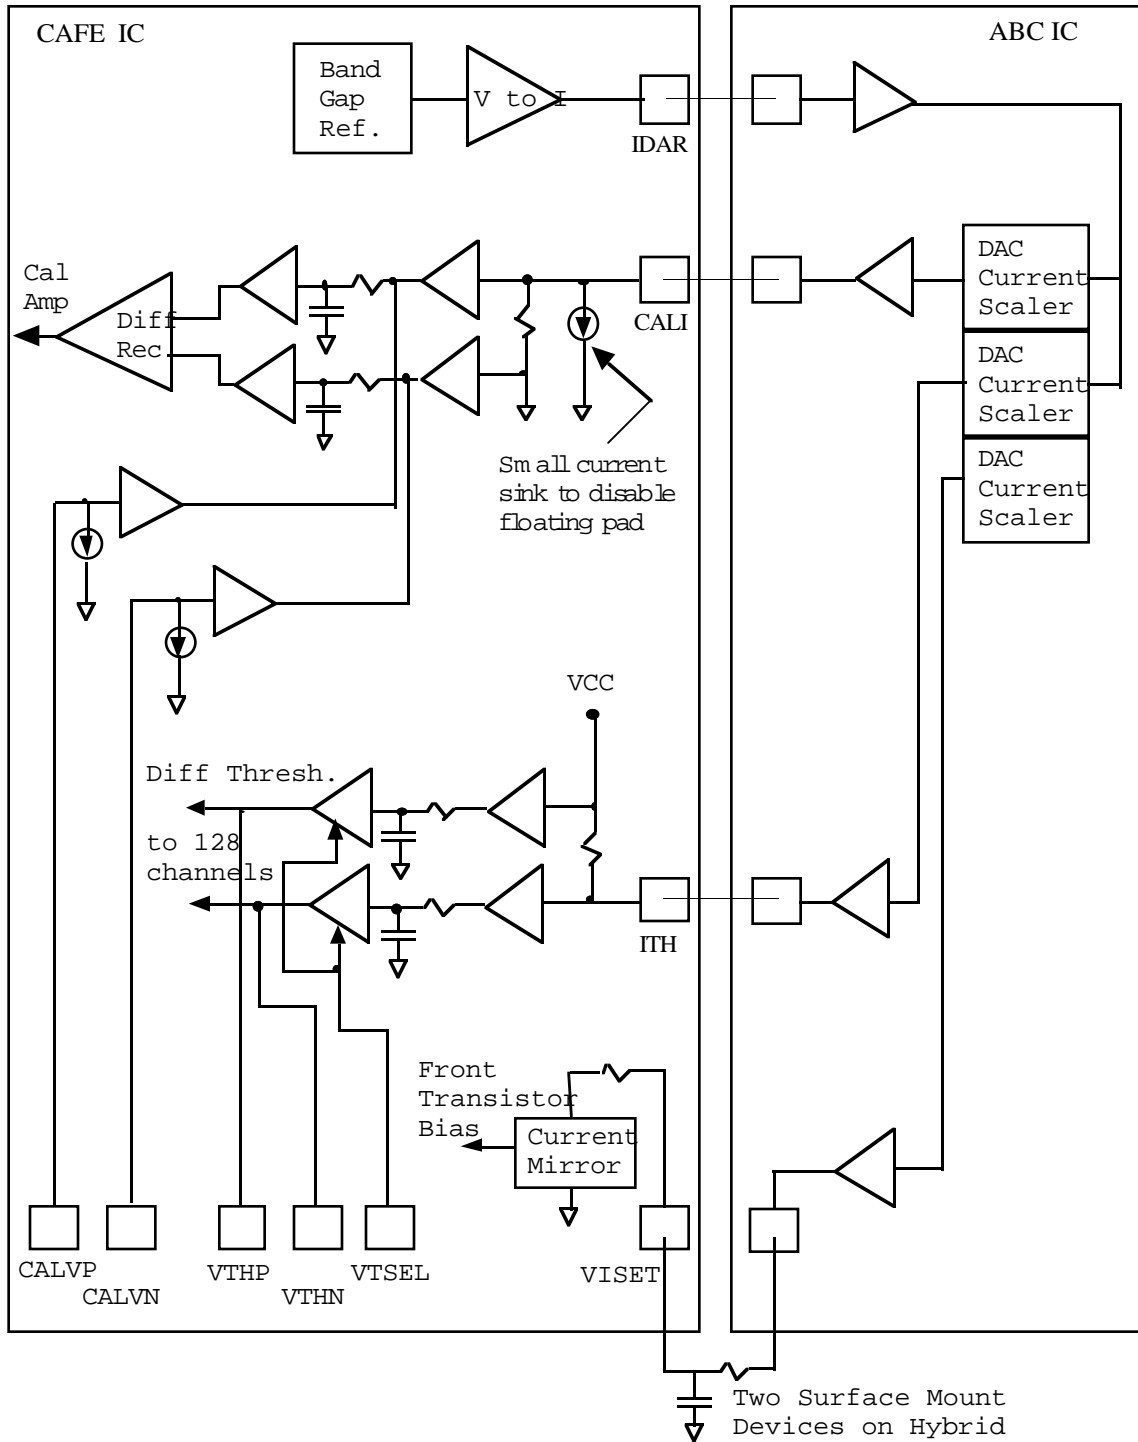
CAFE IC

ABC IC

Band Gap Ref.

V to I

IDAR

Cal Amp

Diff Rec.

CALI

DAC Current Scaler

DAC Current Scaler

DAC Current Scaler

Small current sink to disable floating pad

VCC

Diff Thresh.

to 128 channels

ITH

Front Transistor Bias

Current Mirror

CALVP

CALVN

VTHP

VTHN

VTSEL

VISET

Two Surface Mount Devices on Hybrid